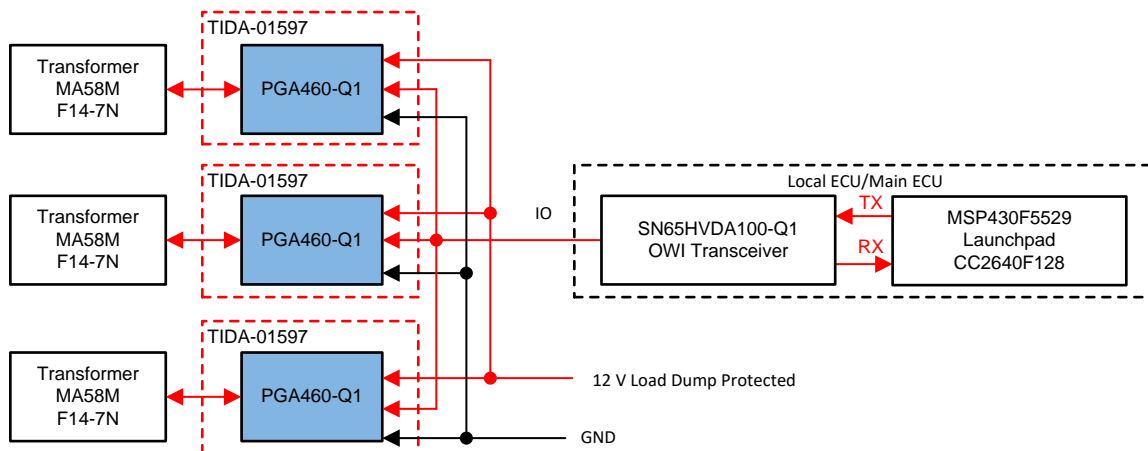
TIDA-01597

Transformer
MA58M
F14-7N

PGA460-Q1

TIDA-01597

Transformer
MA58M
F14-7N

PGA460-Q1

IO

Local ECU/Main ECU

SN65HVDA100-Q1
OWI Transceiver

TX

RX

MSP430F5529
Launchpad
CC2640F128

TIDA-01597

Transformer
MA58M
F14-7N

PGA460-Q1

12 V Load Dump Protected

GND